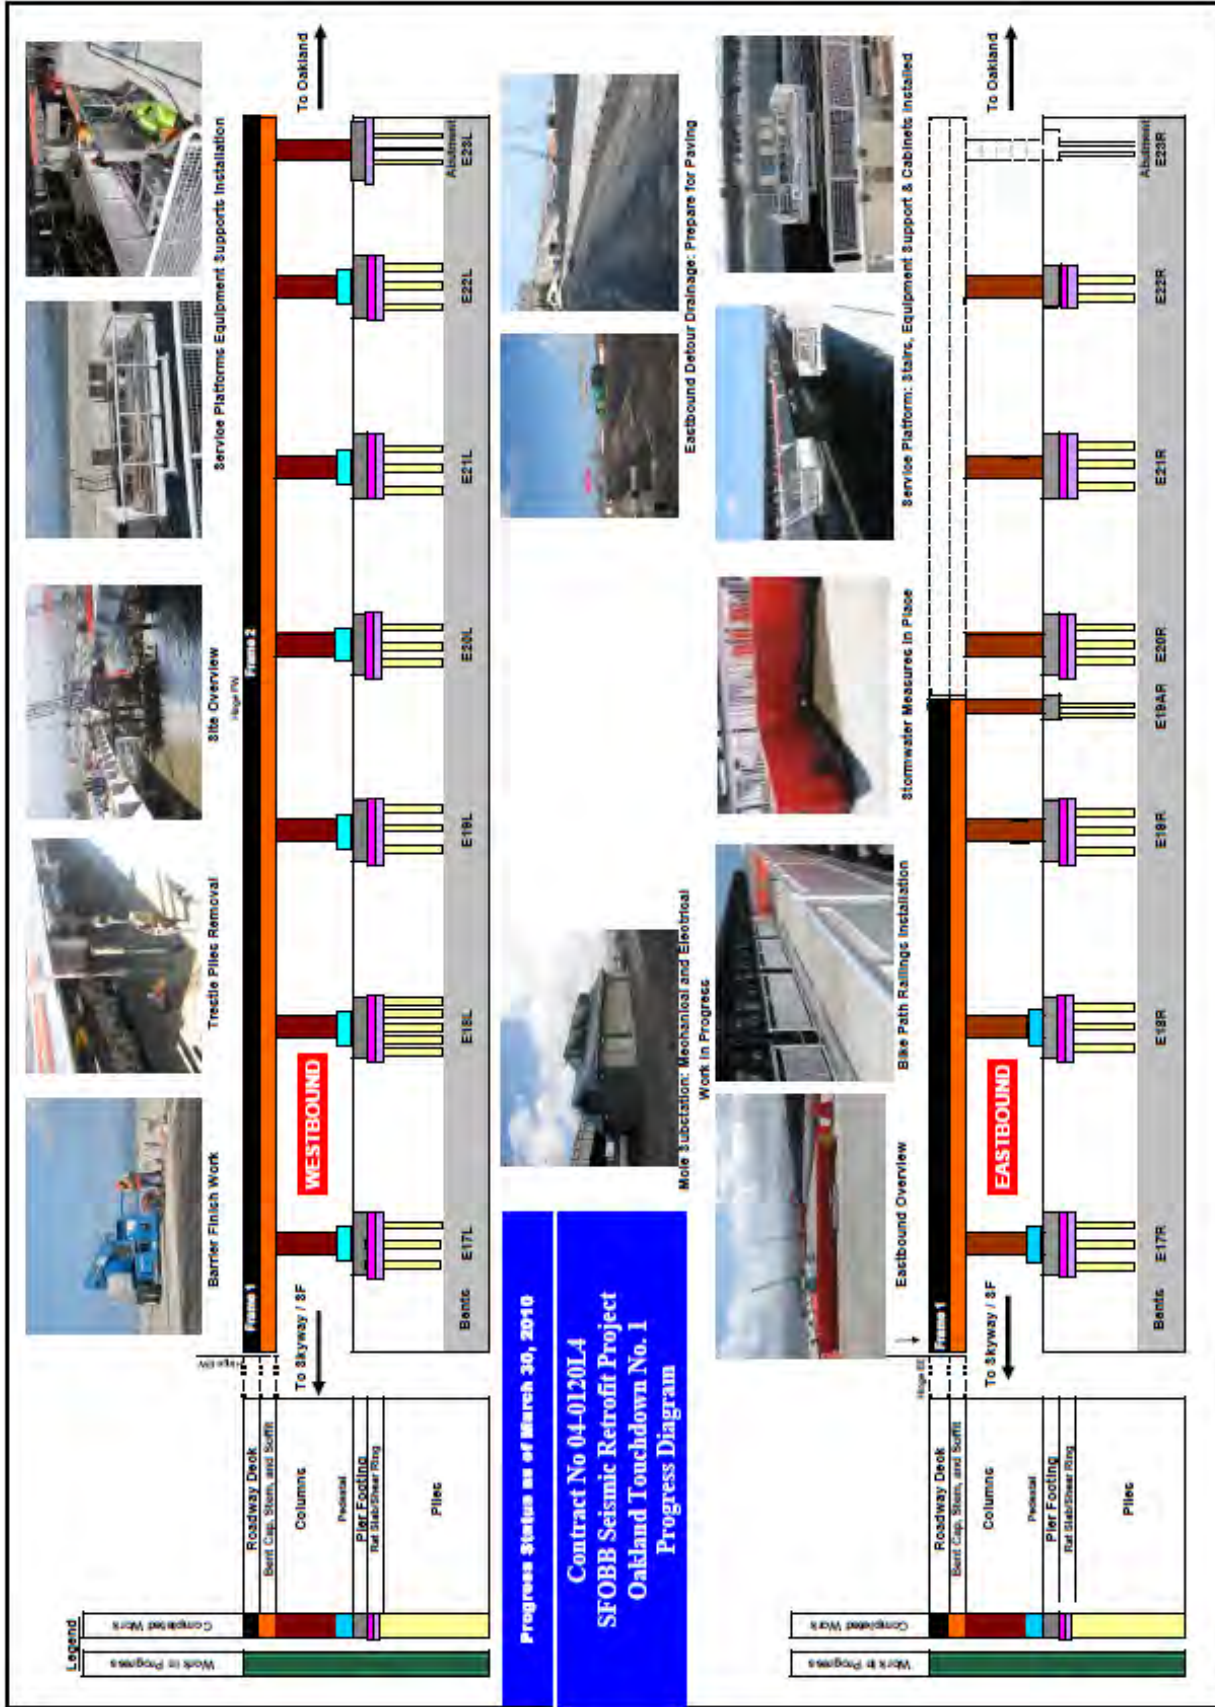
Legend

Completed Work

Work in Progress

Roadway Deck
Bent Cap, Stem, and Soffit
Columns
Pedestal
Pier Footing
Rat Slab/Shear Ring
Piles

Progress Status as of March 30, 2010

Contract No 04-0120L4
SFOBB Seismic Retrofit Project
Oakland Touchdown No. 1
Progress Diagram

Barrier Finish Work

Trestle Piles Removal

Site Overview

Service Platforms Equipment Supports Installation

To Oakland

To Skyway / SF

WESTBOUND

Frame 1

Frame 2

Hinge WW

Hinge FW

Bents E17L E18L E19L E20L E21L E22L E23L Abutment

Mole Substation: Mechanical and Electrical Work in Progress

Eastbound Detour Drainage: Prepare for Paving

Eastbound Overview

Bike Path Railings Installation

Stormwater Measures in Place

Service Platform: Stairs, Equipment Support & Cabinets Installed

To Oakland

To Skyway / SF

EASTBOUND

Frame 1

Hinge EE

Bents E17R E18R E19R E19AR E20R E21R E22R E23R Abutment

Completed Work

Work in Progress

Roadway Deck
Bent Cap, Stem, and Soffit
Columns
Pedestal
Pier Footing
Rat Slab/Shear Ring
Piles